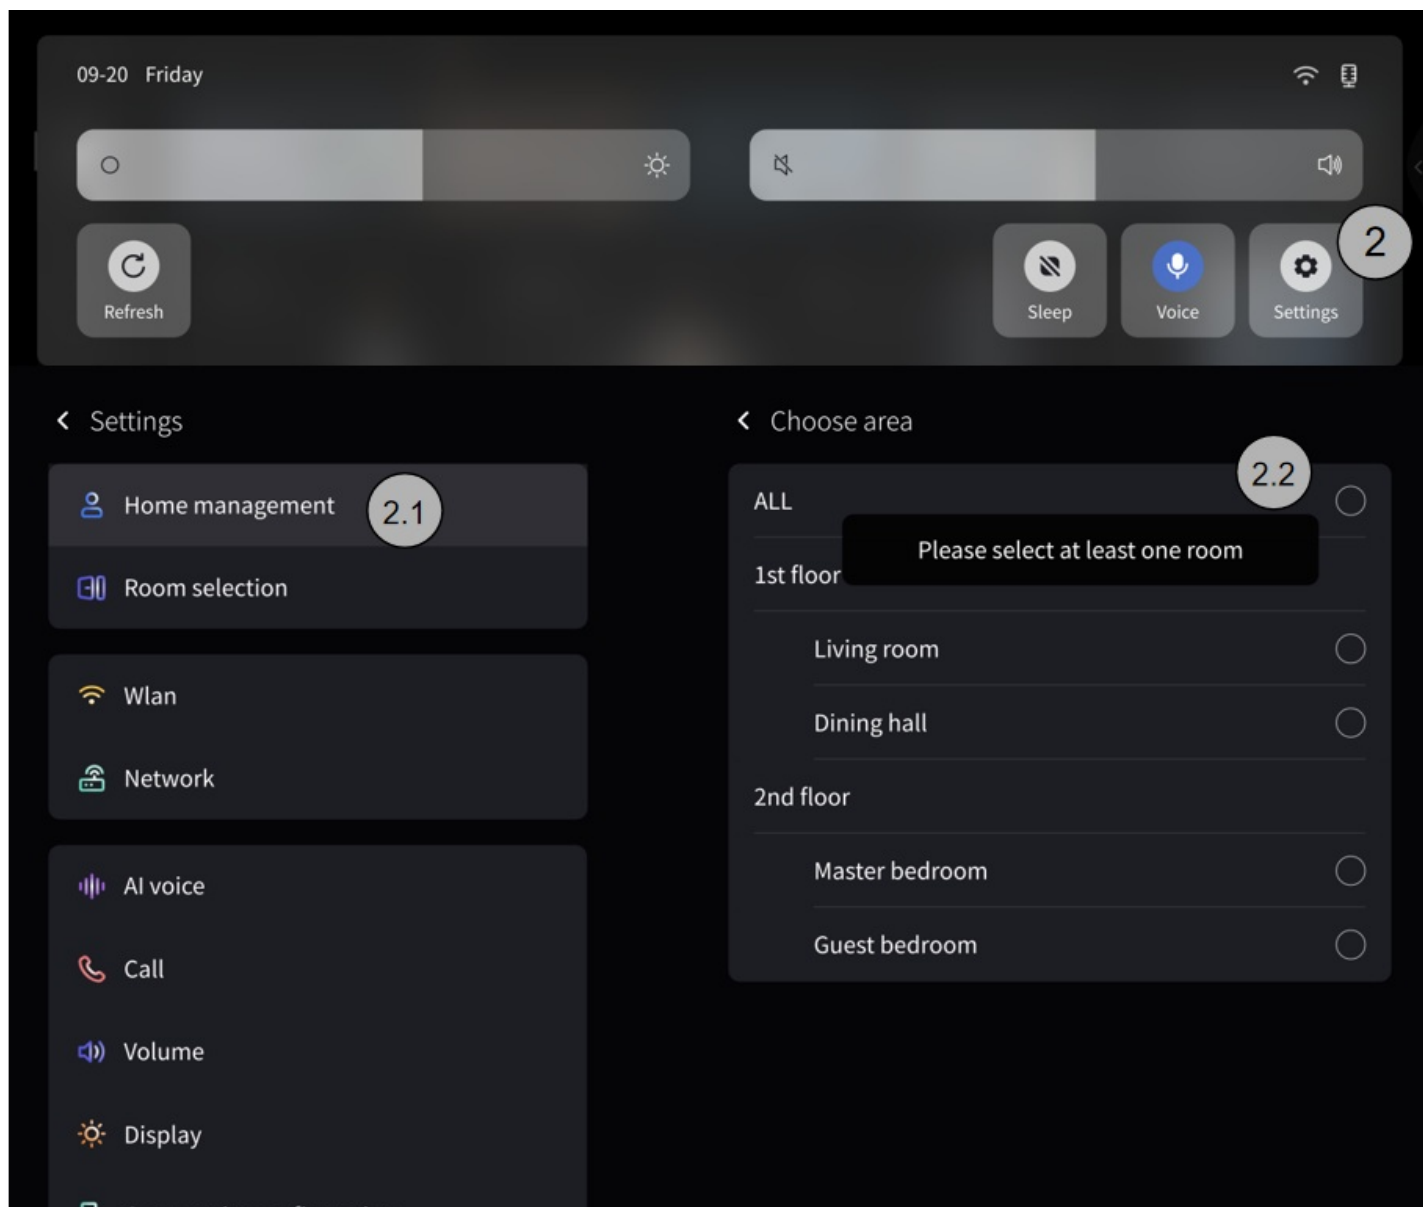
09-20 Friday

Refresh

Sleep

Voice

Settings

2

< Settings

Home management

2.1

Room selection

Wlan

Network

AI voice

Call

Volume

Display

< Choose area

2.2

ALL

Please select at least one room

1st floor

Living room

Dining hall

2nd floor

Master bedroom

Guest bedroom